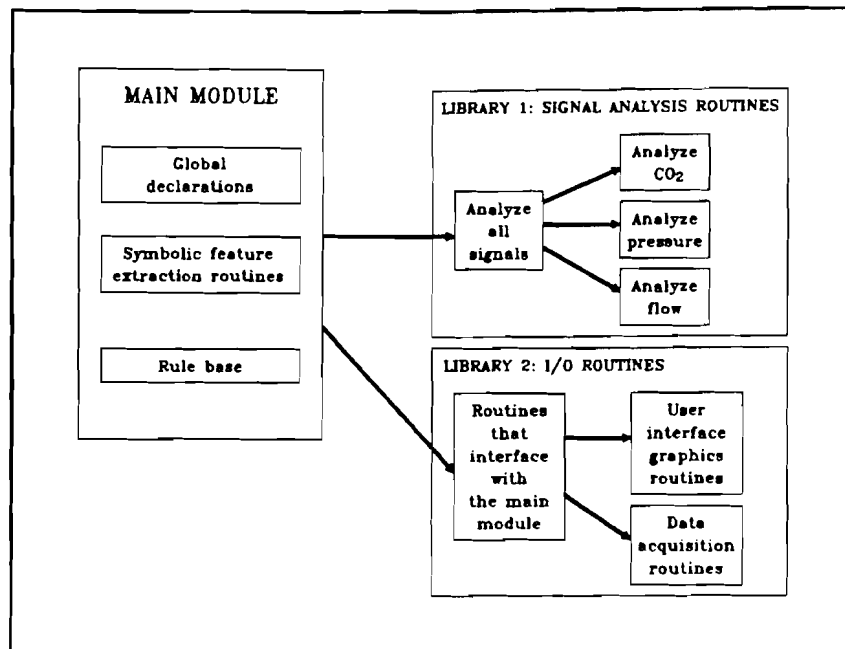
MAIN MODULE

Global declarations

Symbolic feature extraction routines

Rule base

LIBRARY 1: SIGNAL ANALYSIS ROUTINES

Analyze all signals

Analyze $CO_2$

Analyze pressure

Analyze flow

LIBRARY 2: I/O ROUTINES

Routines that interface with the main module

User interface graphics routines

Data acquisition routines